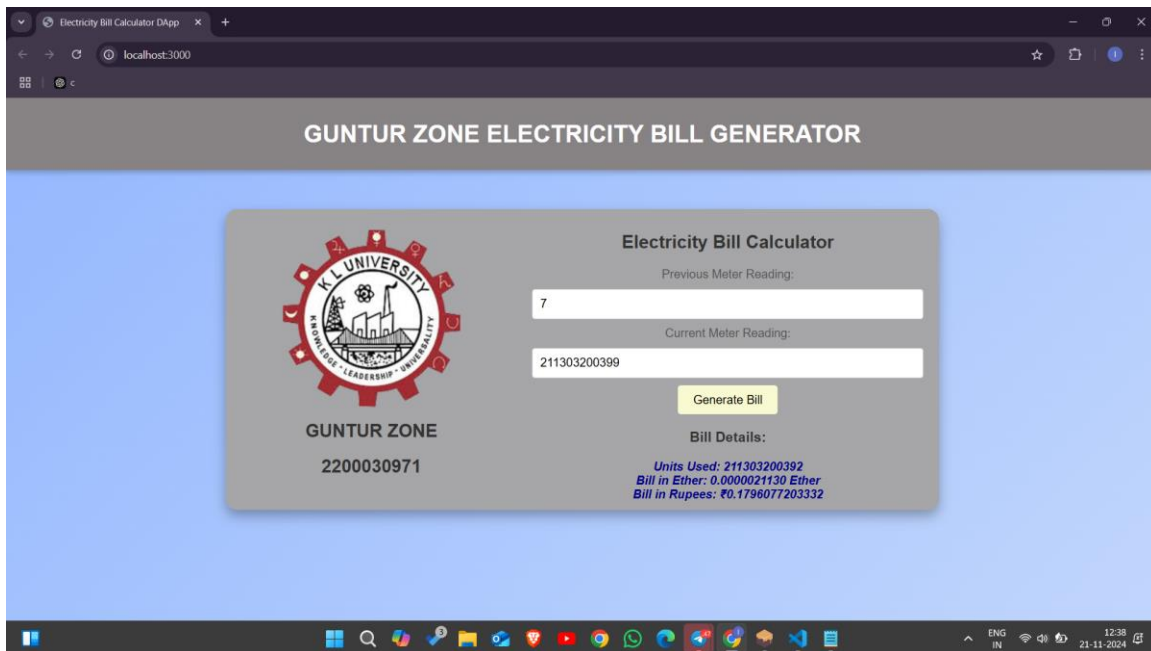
Electricity Bill Calculator DApp
localhost:3000

GUNTUR ZONE ELECTRICITY BILL GENERATOR

K L UNIVERSITY
KNOWLEDGE · LEADERSHIP · UNIVERSALITY

GUNTUR ZONE
2200030971

Electricity Bill Calculator
Previous Meter Reading:
7
Current Meter Reading:
211303200399
Generate Bill
Bill Details:
Units Used: 211303200392
Bill in Ether: 0.0000021130 Ether
Bill in Rupees: ₹0.1796077203332

ENG IN
12:38
21-11-2024